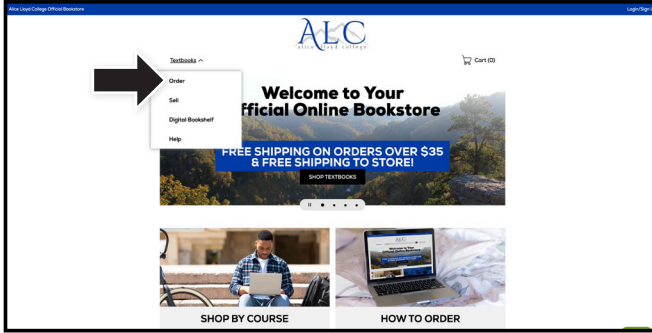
Alice Lloyd College Official Bookstore

Login/Sign-i

ALC
alice lloyd college

Textbooks ^

Order

Sell

Digital Bookshelf

Help

Cart (0)

Welcome to Your
fficial Online Bookstore

FREE SHIPPING ON ORDERS OVER $35
& FREE SHIPPING TO STORE!

SHOP TEXTBOOKS

ALC

Welcome to Your

SHOP BY COURSE

HOW TO ORDER